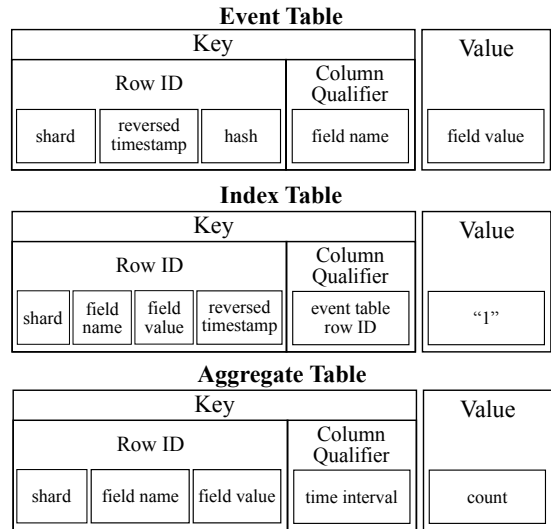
**Event Table**

Key

Row ID

shard

reversed timestamp

hash

Column Qualifier

field name

Value

field value

**Index Table**

Key

Row ID

shard

field name

field value

reversed timestamp

Column Qualifier

event table row ID

Value

“1”

**Aggregate Table**

Key

Row ID

shard

field name

field value

Column Qualifier

time interval

Value

count